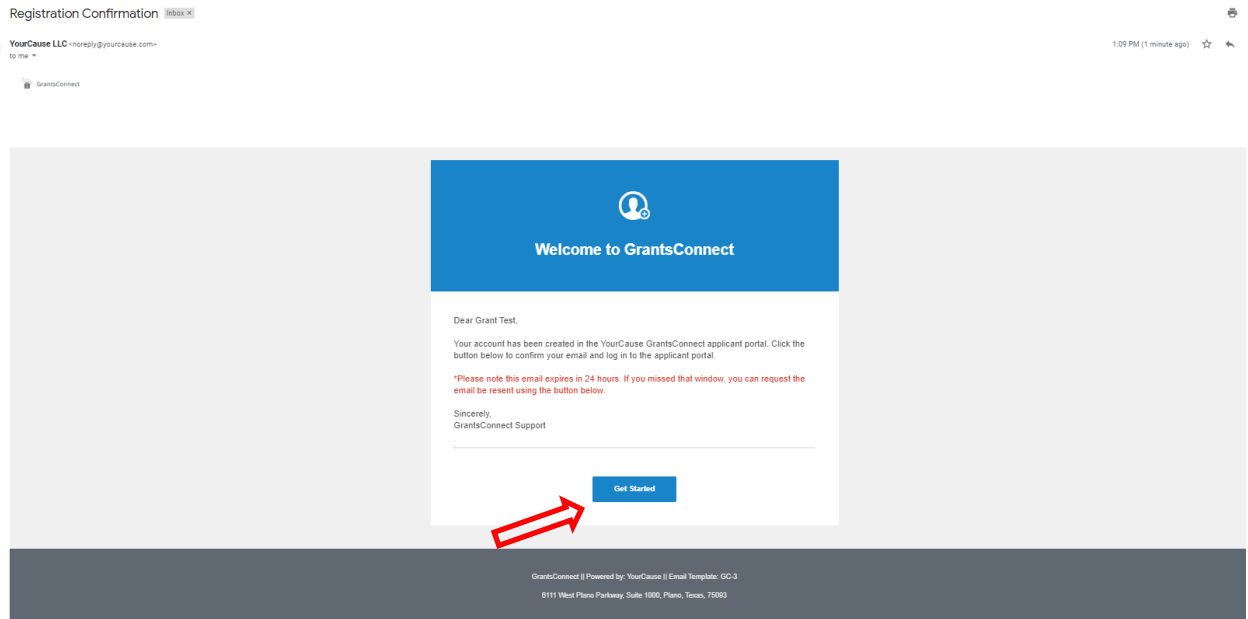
Registration Confirmation Inbox ×

YourCause LLC <noreply@yourcause.com>
to me

1:09 PM (1 minute ago)

GrantsConnect

Welcome to GrantsConnect

Dear Grant Test,

Your account has been created in the YourCause GrantsConnect applicant portal. Click the button below to confirm your email and log in to the applicant portal.

*Please note this email expires in 24 hours. If you missed that window, you can request the email be resent using the button below.

Sincerely,
GrantsConnect Support

Get Started

GrantsConnect || Powered by: YourCause || Email Template: GC-3

8111 West Plano Parkway, Suite 1000, Plano, Texas, 75093